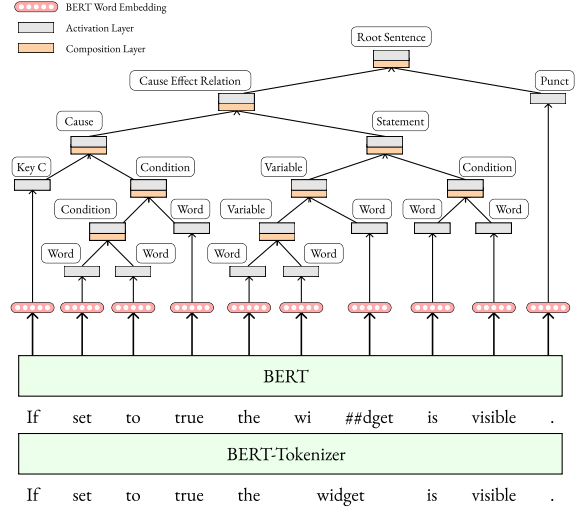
BERT Word Embedding
Activation Layer
Composition Layer

Root Sentence
Cause Effect Relation
Punct
Cause
Statement
Key C
Condition
Variable
Condition
Condition
Word
Variable
Word
Word
Word
Word
Word
Word
Word
Word

BERT

If set to true the wi ##dget is visible .

BERT-Tokenizer

If set to true the widget is visible .